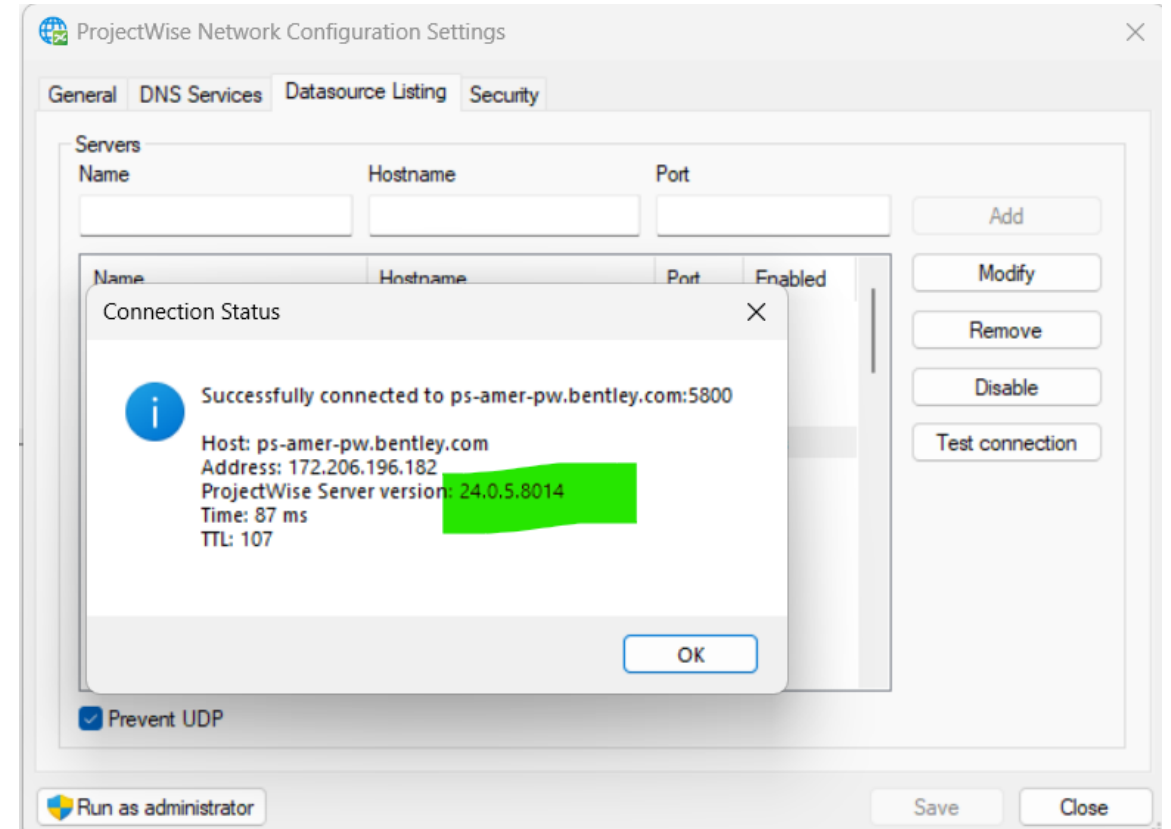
ProjectWise Network Configuration Settings

General DNS Services Datasource Listing Security

Servers
Name Hostname Port

Add

| Name | Hostname | Port | Enabled |
|---|---|---|---|

Modify
Remove
Disable
Test connection

Connection Status

Successfully connected to ps-amer-pw.bentley.com:5800

Host: ps-amer-pw.bentley.com
Address: 172.206.196.182
ProjectWise Server version: 24.0.5.8014
Time: 87 ms
TTL: 107

OK

Prevent UDP

Run as administrator

Save Close